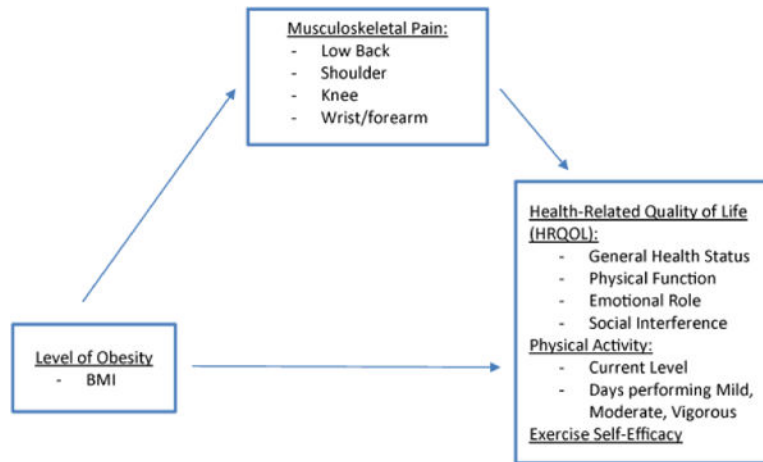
Musculoskeletal Pain:
- Low Back
- Shoulder
- Knee
- Wrist/forearm

Level of Obesity
- BMI

Health-Related Quality of Life (HRQOL):
- General Health Status
- Physical Function
- Emotional Role
- Social Interference

Physical Activity:
- Current Level
- Days performing Mild, Moderate, Vigorous

Exercise Self-Efficacy